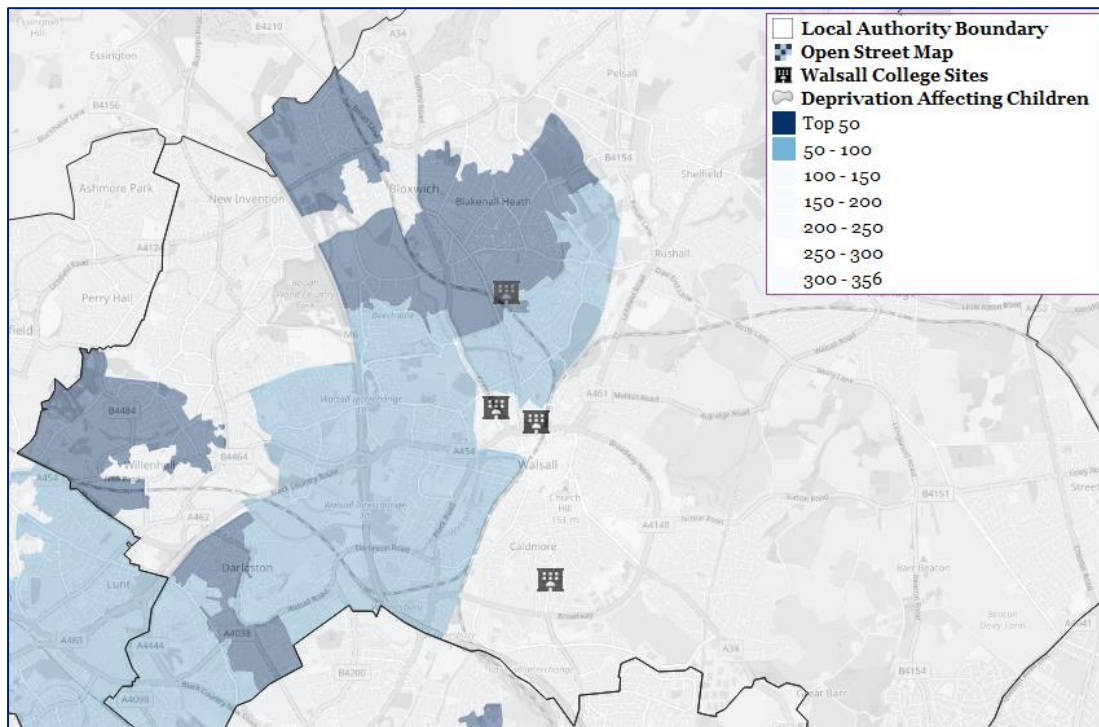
Local Authority Boundary
Open Street Map
Walsall College Sites
Deprivation Affecting Children
Top 50
50 - 100
100 - 150
150 - 200
200 - 250
250 - 300
300 - 356

Essington
Pelsall
Ashmore Park
New Invention
Bloxwich
Blakenall Heath
Shelfield
Rushall
Perry Hall
field
Beechdale
Walsall
Willenhall
Darlaston
Lunt
Caldmore
Church Hill
A34
A461
A454
A462
A463
A4444
A4038
A4098
A4148
B4484
B4464
B4151
B4154
B4156
B4210
B4200
Darlaston Road
Black Country Road
Broadway
Beacon